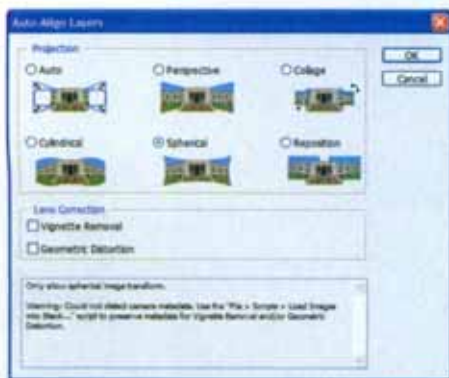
Auto-Align Layers

Projection

Auto

Perspective

Collage

Cylindrical

Spherical

Reposition

OK

Cancel

Lens Correction

Vignette Removal

Geometric Distortion

Only allow spherical image transform.

Warning: Could not detect camera metadata. Use the "File > Scripts > Load Images into Stack..." script to preserve metadata for Vignette Removal and/or Geometric Distortion.